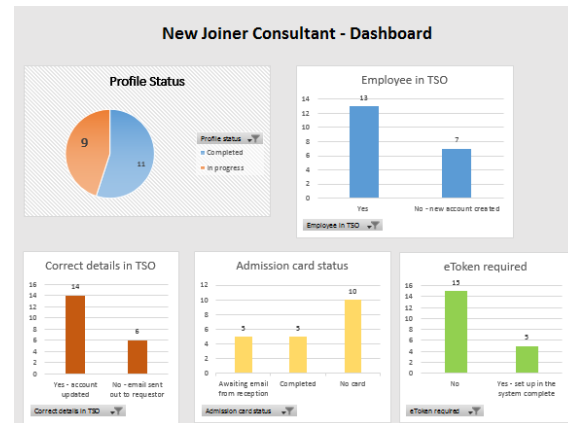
New Joiner Consultant - Dashboard

Profile Status

9

11

Profile status

Completed

In progress

Employee in TSO

14
12
10
8
6
4
2
0

13

7

Yes

No - new account created

Employee in TSO

Correct details in TSO

16
14
12
10
8
6
4
2
0

14

6

Yes - account updated

No - email sent out to requestor

Correct details in TSO

Admission card status

12
10
8
6
4
2
0

5

5

10

Awaiting email from reception

Completed

No card

Admission card status

eToken required

16
14
12
10
8
6
4
2
0

15

5

No

Yes - set up in the system complete

eToken required